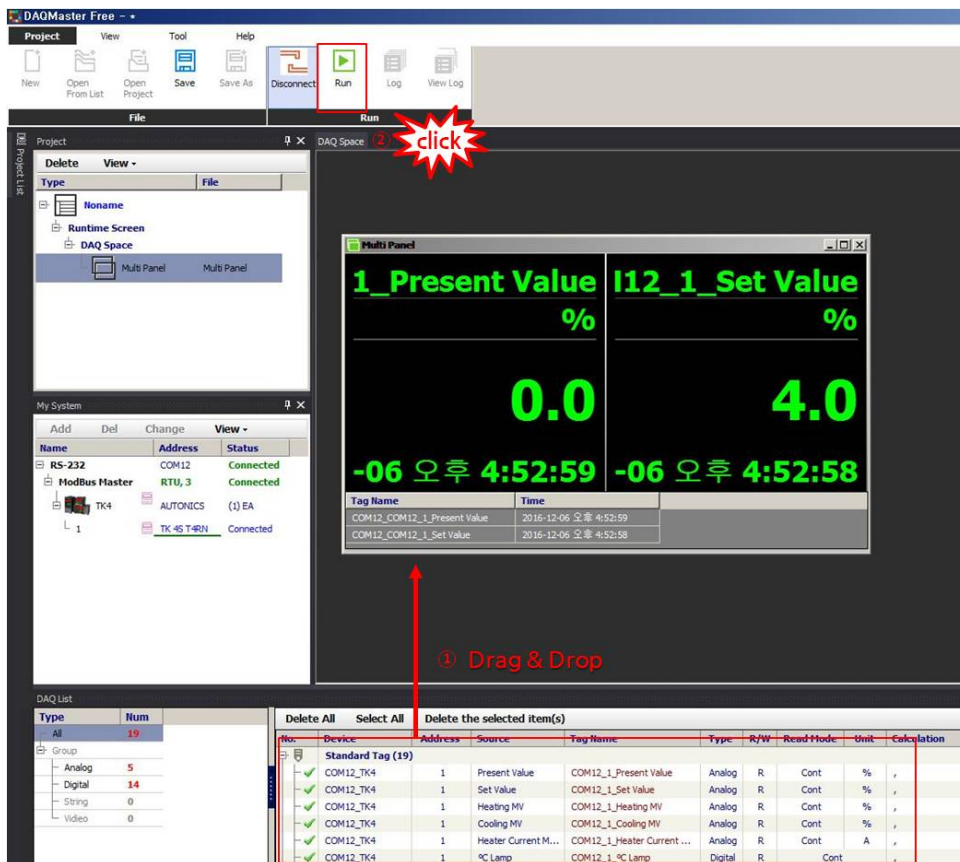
DAQMaster Free - *

Project View Tool Help

New Open From List Open Project Save Save As Disconnect Run Log View Log

File Run

Project List

Project

Delete View

| Type | File |
|---|---|
| Noname | |
| Runtime Screen | |
| DAQ Space | |
| Multi Panel | Multi Panel |

DAQ Space ② click

Multi Panel

1_Present Value I12_1_Set Value

% %

0.0 4.0

-06 오후 4:52:59 -06 오후 4:52:58

| Tag Name | Time |
|---|---|
| COM12_COM12_1_Present Value | 2016-12-06 오후 4:52:59 |
| COM12_COM12_1_Set Value | 2016-12-06 오후 4:52:58 |

My System

Add Del Change View

| Name | Address | Status |
|---|---|---|
| RS-232 | COM12 | Connected |
| ModBus Master | RTU, 3 | Connected |
| TK4 | AUTONICS | (1) EA |
| 1 | TK 4S T4RN | Connected |

① Drag & Drop

DAQ List

| Type | Num |
|---|---|
| All | 19 |
| Group | |
| Analog | 5 |
| Digital | 14 |
| String | 0 |
| Video | 0 |

Delete All Select All Delete the selected item(s)

| No. | Device | Address | Source | Tag Name | Type | R/W | Read Mode | Unit | Calculation |
|---|---|---|---|---|---|---|---|---|---|
| Standard Tag (19) | | | | | | | | | |
| | COM12_TK4 | 1 | Present Value | COM12_1_Present Value | Analog | R | Cont | % | , |
| | COM12_TK4 | 1 | Set Value | COM12_1_Set Value | Analog | R | Cont | % | , |
| | COM12_TK4 | 1 | Heating MV | COM12_1_Heating MV | Analog | R | Cont | % | , |
| | COM12_TK4 | 1 | Cooling MV | COM12_1_Cooling MV | Analog | R | Cont | % | , |
| | COM12_TK4 | 1 | Heater Current M... | COM12_1_Heater Current ... | Analog | R | Cont | A | , |
| | COM12_TK4 | 1 | ºC Lamp | COM12_1_ºC Lamp | Digital | R | Cont | | , |